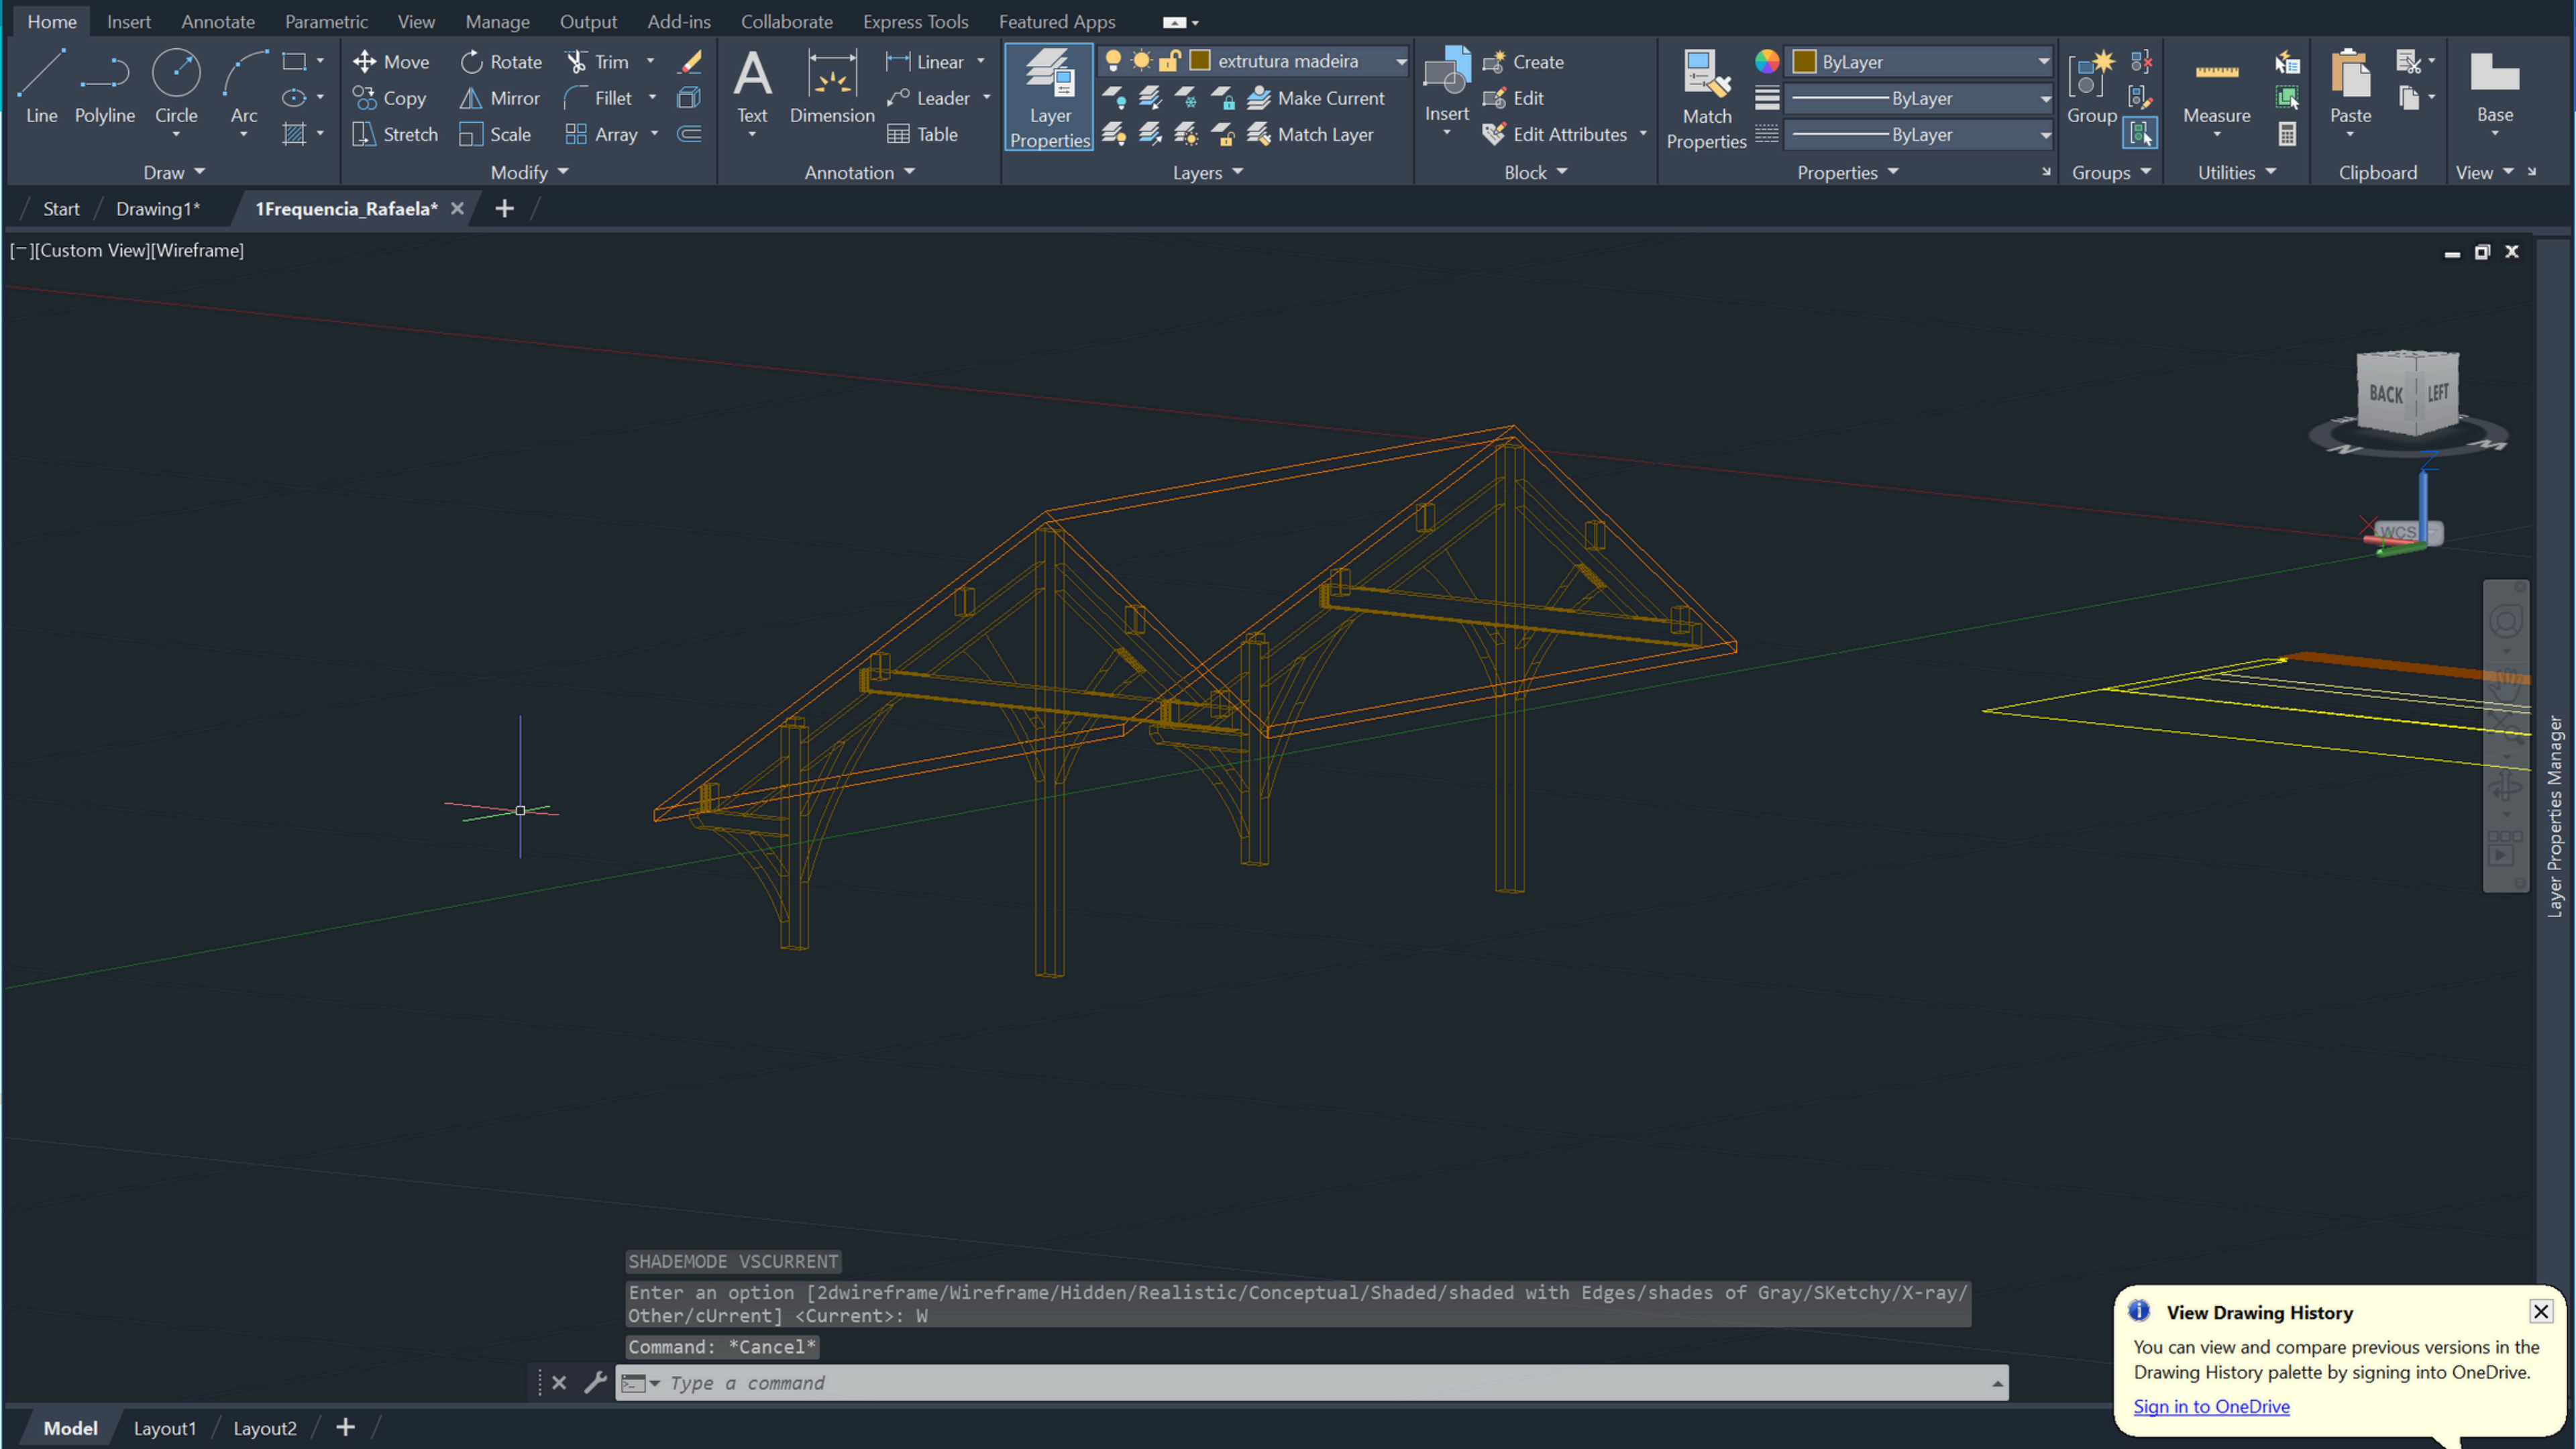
Home Insert Annotate Parametric View Manage Output Add-ins Collaborate Express Tools Featured Apps

Line Polyline Circle Arc
Draw

Move Rotate Trim
Copy Mirror Fillet
Stretch Scale Array
Modify

Text Dimension
Linear
Leader
Table
Annotation

Layer Properties
extrutura madeira
Make Current
Match Layer
Layers

Insert
Create
Edit
Edit Attributes
Block

Match Properties
ByLayer
ByLayer
ByLayer
Properties

Group
Groups

Measure
Utilities

Paste
Clipboard

Base
View

Start Drawing1* 1Frequencia_Rafaela* +

[−][Custom View][Wireframe]

BACK LEFT
WCS

Layer Properties Manager

SHADEMODE VSCURRENT
Enter an option [2dwireframe/Wireframe/Hidden/Realistic/Conceptual/Shaded/shaded with Edges/shades of Gray/SKetchy/X-ray/Other/cUrrent] <Current>: W
Command: *Cancel*
Type a command

View Drawing History
You can view and compare previous versions in the Drawing History palette by signing into OneDrive.
Sign in to OneDrive

Model Layout1 Layout2 +